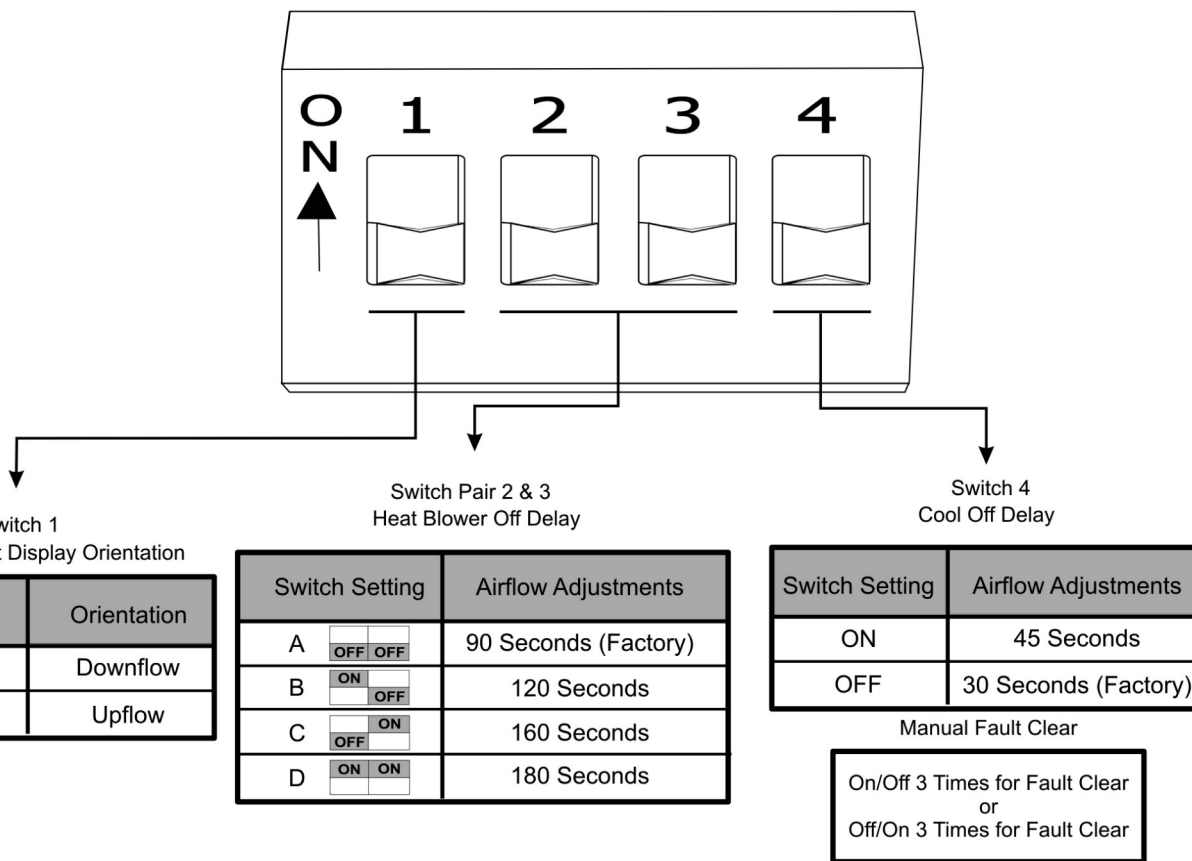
O
N
1 2 3 4

witch 1
: Display Orientation

| | Orientation |
|---|---|
| | Downflow |
| | Upflow |

Switch Pair 2 & 3
Heat Blower Off Delay

| Switch Setting | Airflow Adjustments |
|---|---|
| A OFF OFF | 90 Seconds (Factory) |
| B ON OFF | 120 Seconds |
| C OFF ON | 160 Seconds |
| D ON ON | 180 Seconds |

Switch 4
Cool Off Delay

| Switch Setting | Airflow Adjustments |
|---|---|
| ON | 45 Seconds |
| OFF | 30 Seconds (Factory) |

Manual Fault Clear

On/Off 3 Times for Fault Clear
or
Off/On 3 Times for Fault Clear